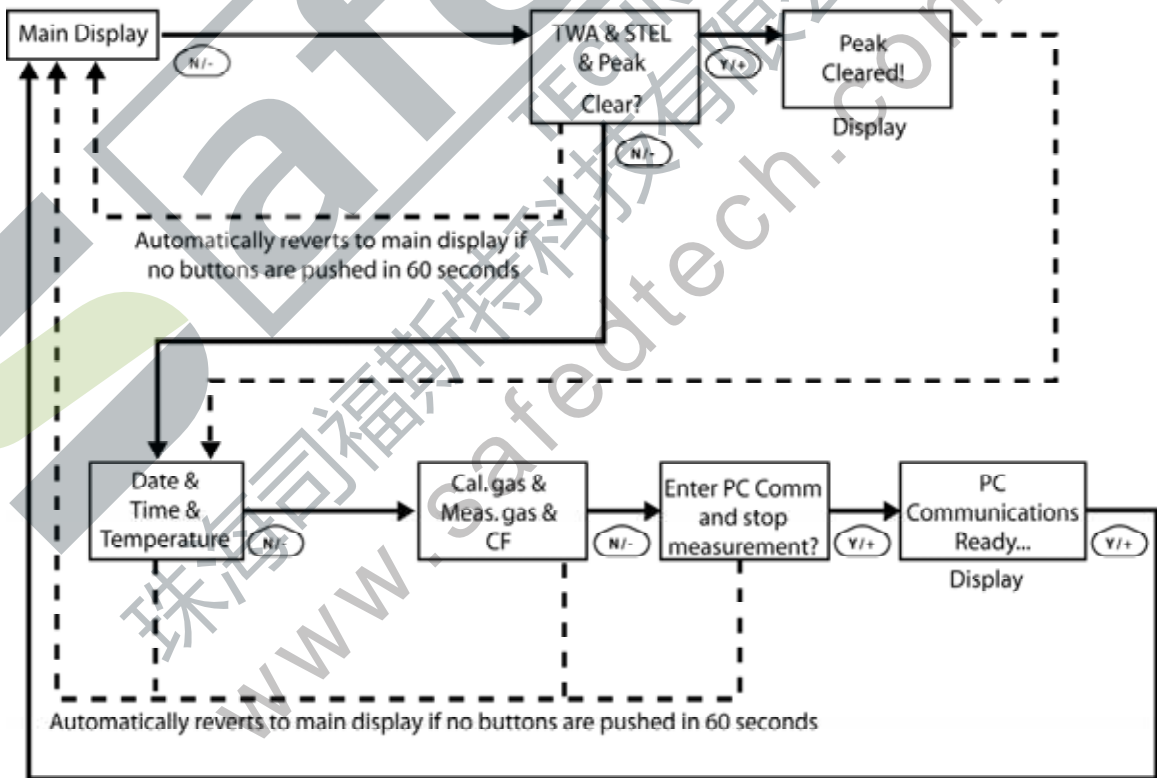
Main Display

N/-

TWA & STEL & Peak Clear?

Y/+

Peak Cleared!

Display

N/-

Automatically reverts to main display if no buttons are pushed in 60 seconds

Date & Time & Temperature

N/-

Cal.gas & Meas.gas & CF

N/-

Enter PC Comm and stop measurement?

Y/+

PC Communications Ready...

Y/+

Display

Automatically reverts to main display if no buttons are pushed in 60 seconds

www.safedtech.com